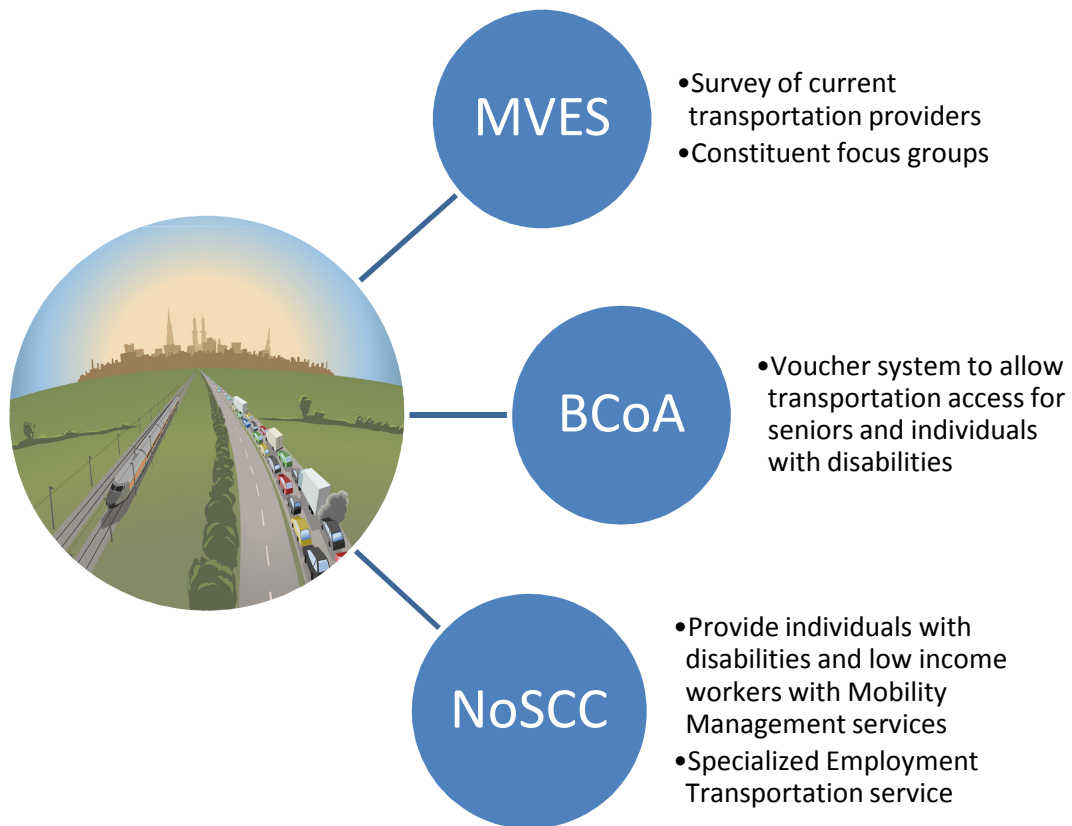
MVES

•Survey of current transportation providers
•Constituent focus groups

BCoA

•Voucher system to allow transportation access for seniors and individuals with disabilities

NoSCC

•Provide individuals with disabilities and low income workers with Mobility Management services
•Specialized Employment Transportation service